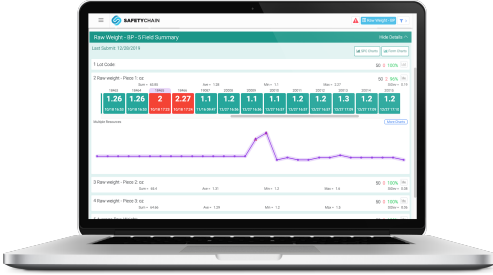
SAFETYCHAIN

Raw Weight - BP - 5 Field Summary

Hide Details

Last Submit: 12/30/2019

1 Lot Code:

2 Raw weight - Piece 1: oz

Avn = 1.38

Max = 2.27

1.26

1.26

2

2.27

1.2

1.1

1.1

1.2

1.2

1.2

1.2

Multiple Responses

3 Raw weight - Piece 2: oz

Avn = 1.2

4 Raw weight - Piece 3: oz

Avn = 1.29

Max = 1.5